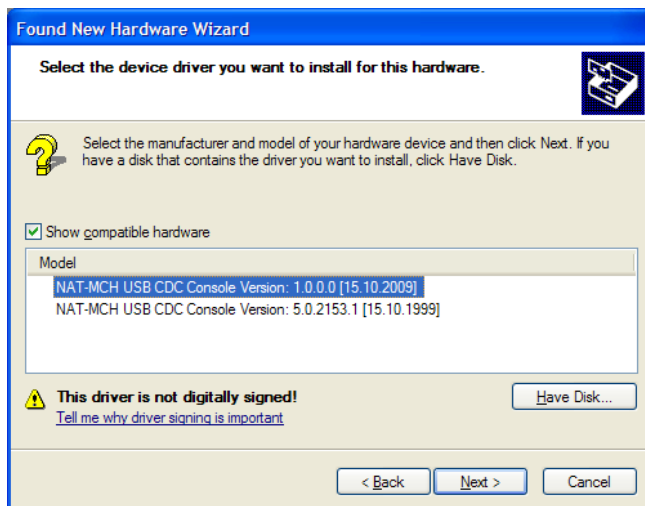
Found New Hardware Wizard

Select the device driver you want to install for this hardware.

Select the manufacturer and model of your hardware device and then click Next. If you have a disk that contains the driver you want to install, click Have Disk.

Show compatible hardware

| Model |
|---|
| NAT-MCH USB CDC Console Version: 1.0.0.0 [15.10.2009] |
| NAT-MCH USB CDC Console Version: 5.0.2153.1 [15.10.1999] |

This driver is not digitally signed!
Tell me why driver signing is important

Have Disk...

< Back
Next >
Cancel